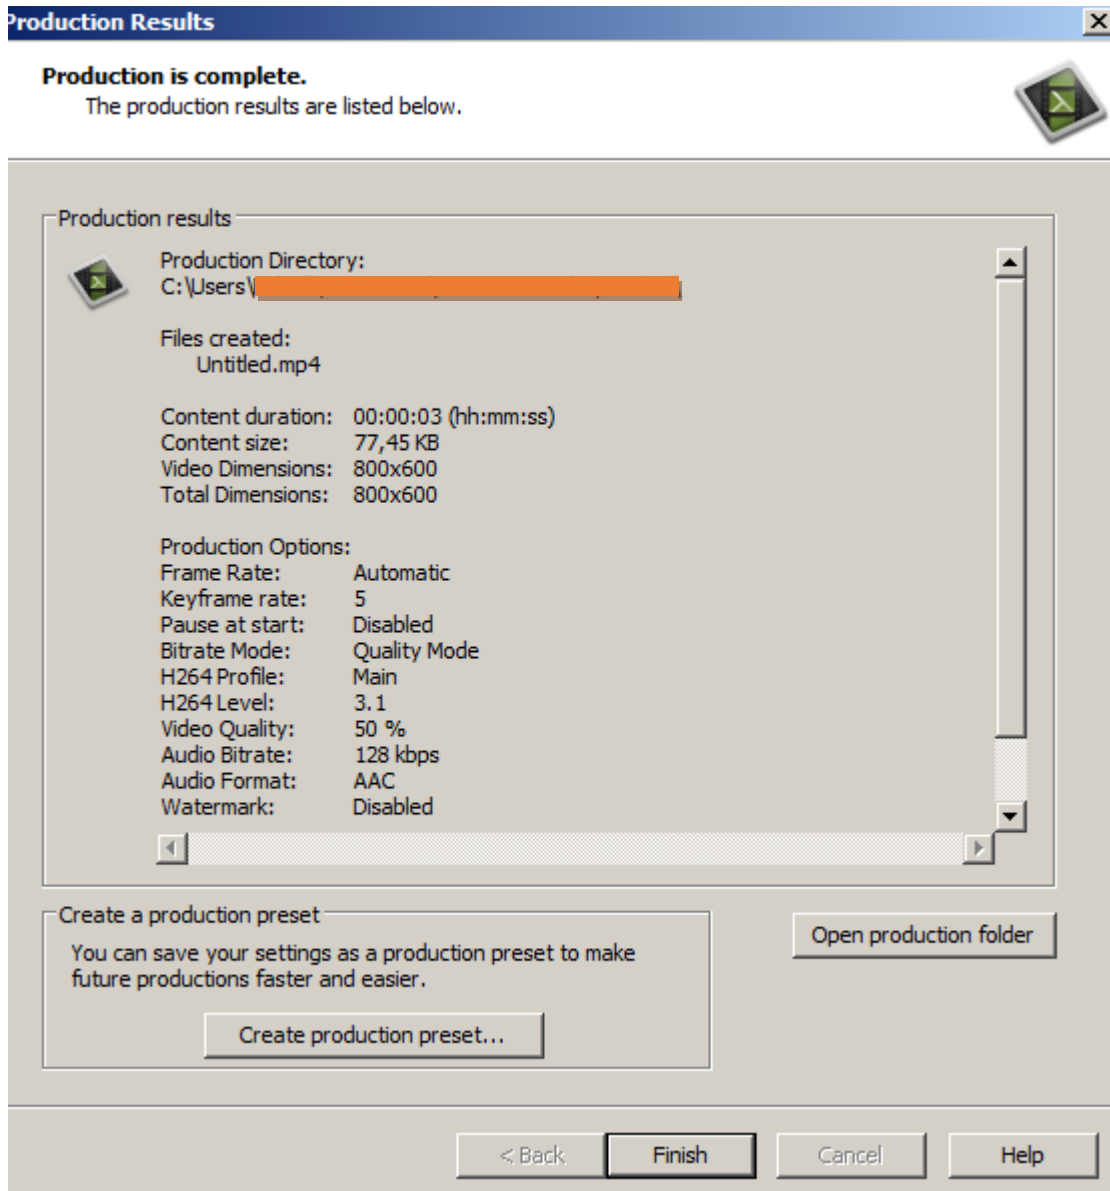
Production Results

Production is complete.
The production results are listed below.

Production results

Production Directory:
C:\Users\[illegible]

Files created:
Untitled.mp4

Content duration: 00:00:03 (hh:mm:ss)
Content size: 77,45 KB
Video Dimensions: 800x600
Total Dimensions: 800x600

Production Options:
Frame Rate: Automatic
Keyframe rate: 5
Pause at start: Disabled
Bitrate Mode: Quality Mode
H264 Profile: Main
H264 Level: 3.1
Video Quality: 50 %
Audio Bitrate: 128 kbps
Audio Format: AAC
Watermark: Disabled

Create a production preset
You can save your settings as a production preset to make future productions faster and easier.

Create production preset...

Open production folder

< Back
Finish
Cancel
Help